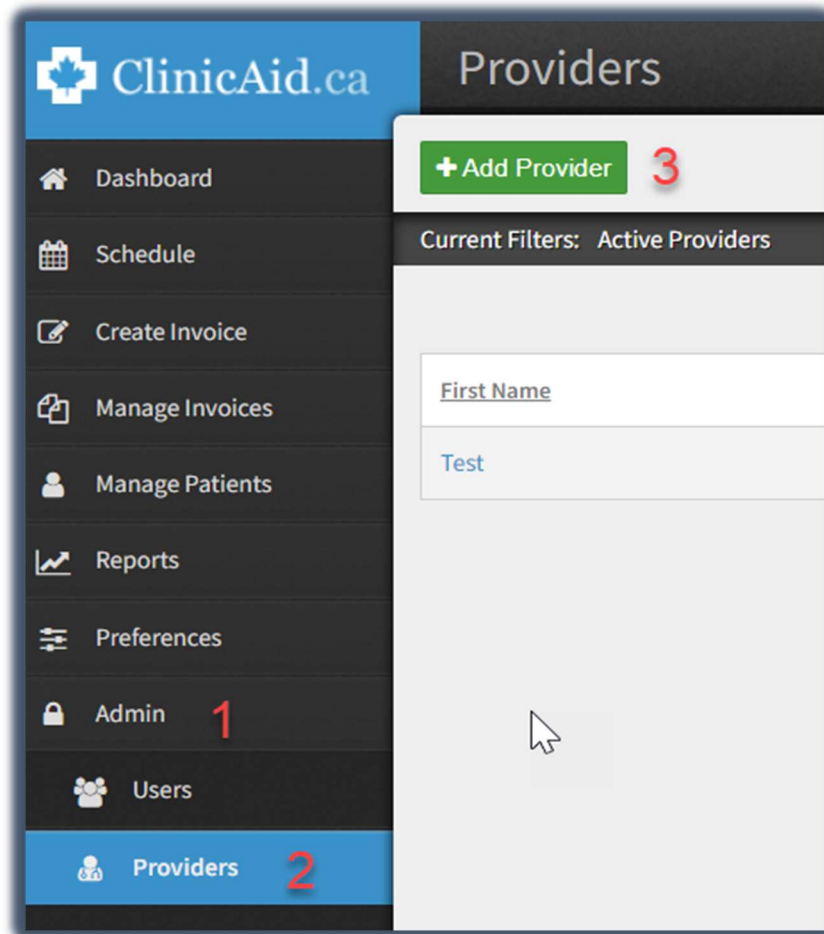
ClinicAid.ca

Providers

Dashboard

Schedule

Create Invoice

Manage Invoices

Manage Patients

Reports

Preferences

Admin 1

Users

Providers 2

+ Add Provider 3

Current Filters: Active Providers

| First Name |
|---|
| Test |